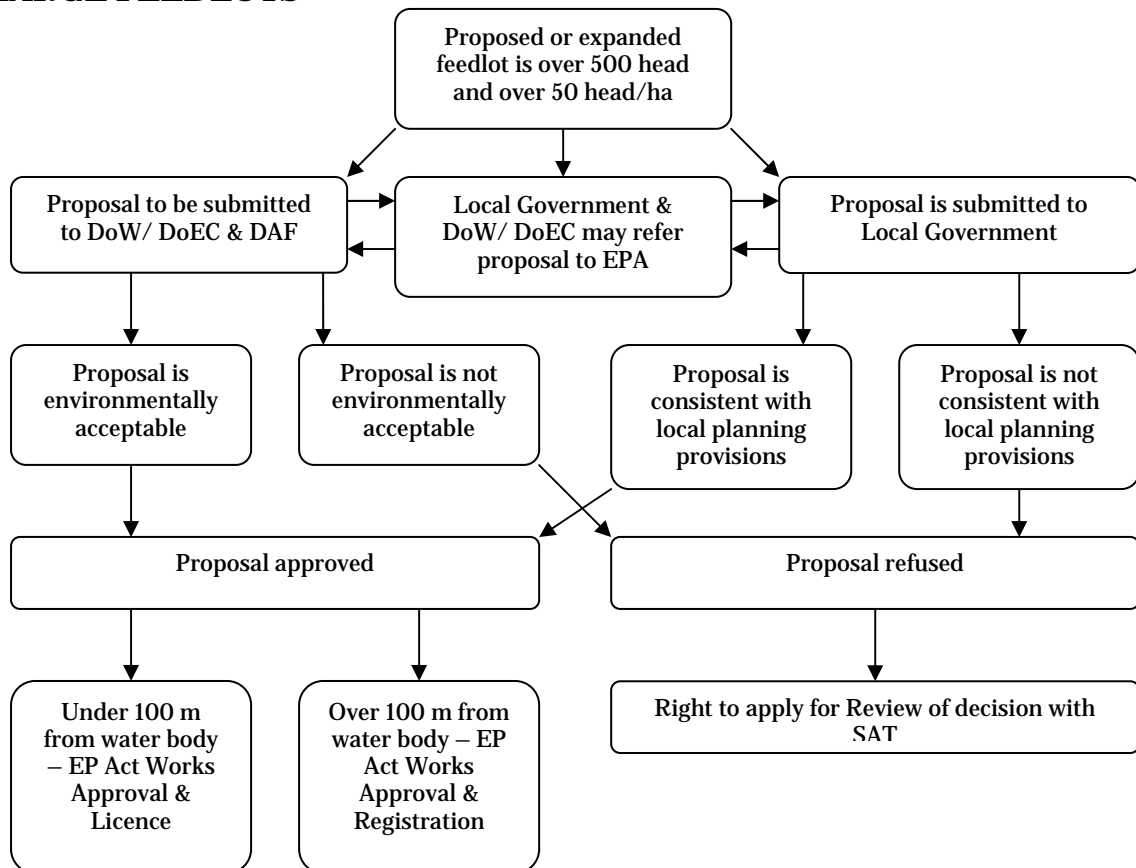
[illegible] FEEDLOTS

Proposed or expanded feedlot is over 500 head and over 50 head/ha

Proposal to be submitted to DoW/ DoEC & DAF

Local Government & DoW/ DoEC may refer proposal to EPA

Proposal is submitted to Local Government

Proposal is environmentally acceptable

Proposal is not environmentally acceptable

Proposal is consistent with local planning provisions

Proposal is not consistent with local planning provisions

Proposal approved

Proposal refused

Under 100 m from water body – EP Act Works Approval & Licence

Over 100 m from water body – EP Act Works Approval & Registration

Right to apply for Review of decision with SAT